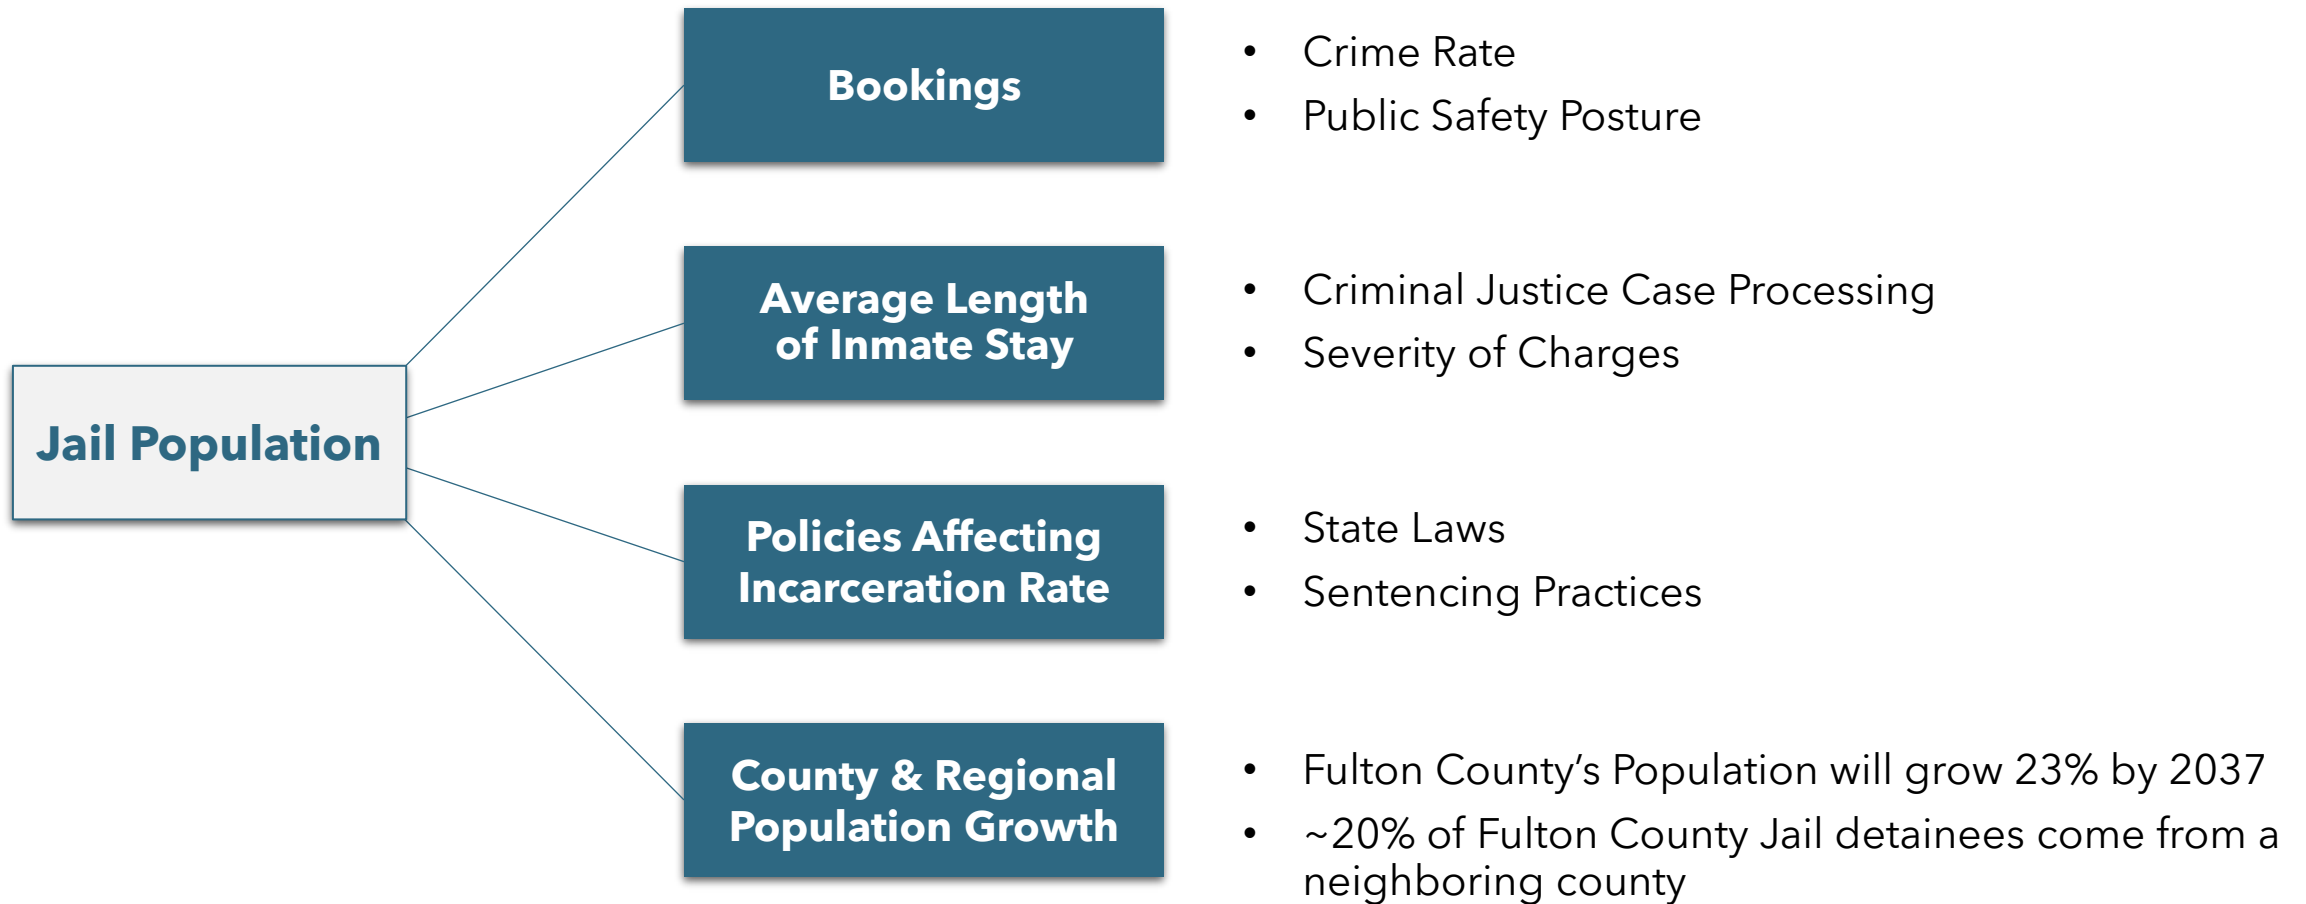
Jail Population

Bookings

- Crime Rate
- Public Safety Posture

Average Length of Inmate Stay

- Criminal Justice Case Processing
- Severity of Charges

Policies Affecting Incarceration Rate

- State Laws
- Sentencing Practices

County & Regional Population Growth

- Fulton County's Population will grow 23% by 2037
- ~20% of Fulton County Jail detainees come from a neighboring county